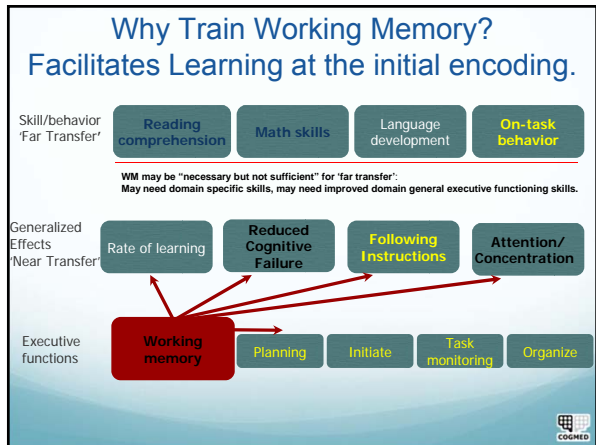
Why Train Working Memory?
Facilitates Learning at the initial encoding.

Skill/behavior 'Far Transfer'

Reading comprehension

Math skills

Language development

On-task behavior

WM may be "necessary but not sufficient" for 'far transfer':
May need domain specific skills, may need improved domain general executive functioning skills.

Generalized Effects 'Near Transfer'

Rate of learning

Reduced Cognitive Failure

Following Instructions

Attention/ Concentration

Executive functions

Working memory

Planning

Initiate

Task monitoring

Organize

COGMED